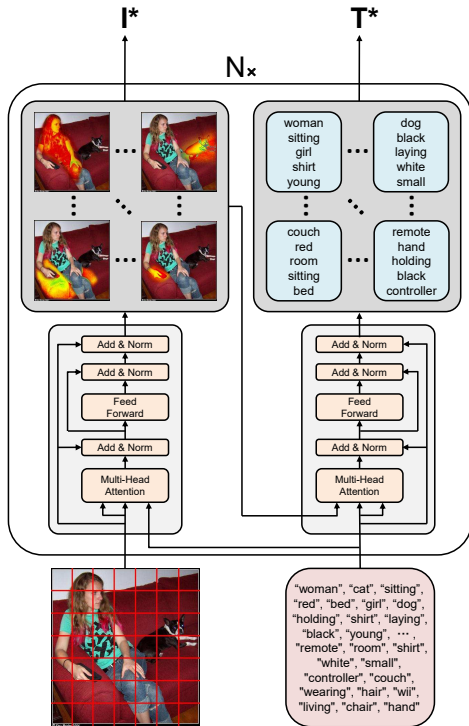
I*

T*

N×

woman
sitting
girl
shirt
young

dog
black
laying
white
small

couch
red
room
sitting
bed

remote
hand
holding
black
controller

Add & Norm

Add & Norm

Feed
Forward

Add & Norm

Multi-Head
Attention

Add & Norm

Add & Norm

Feed
Forward

Add & Norm

Multi-Head
Attention

"woman", "cat", "sitting", "red", "bed", "girl", "dog", "holding", "shirt", "laying", "black", "young", ⋯ , "remote", "room", "shirt", "white", "small", "controller", "couch", "wearing", "hair", "wii", "living", "chair", "hand"